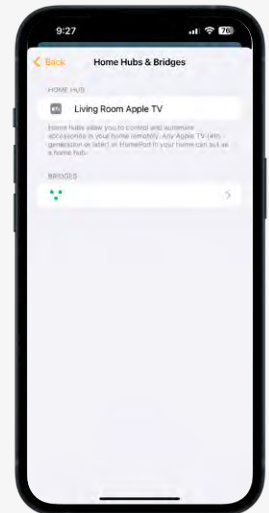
9:27

76

Back

Home Hubs & Bridges

HOME HUB

Living Room Apple TV

Home hubs allow you to control and automate accessories in your home remotely. Any Apple TV (4th generation or later) or HomePod in your home can act as a home hub.

BRIDGES